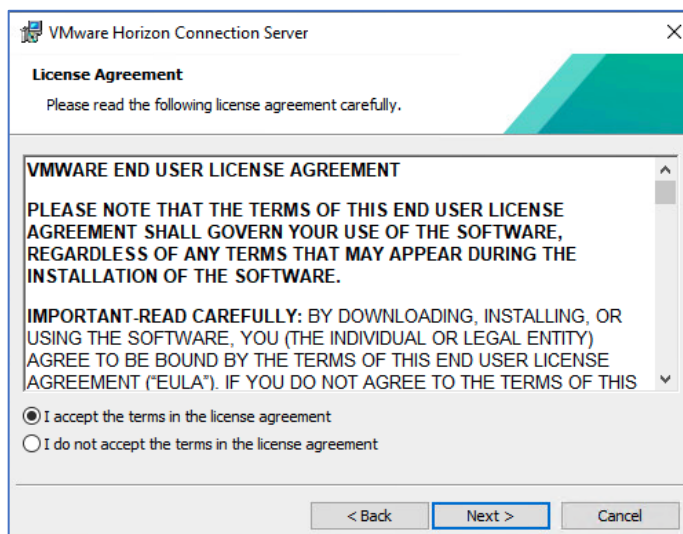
VMware Horizon Connection Server

License Agreement

Please read the following license agreement carefully.

VMWARE END USER LICENSE AGREEMENT

PLEASE NOTE THAT THE TERMS OF THIS END USER LICENSE AGREEMENT SHALL GOVERN YOUR USE OF THE SOFTWARE, REGARDLESS OF ANY TERMS THAT MAY APPEAR DURING THE INSTALLATION OF THE SOFTWARE.

IMPORTANT-READ CAREFULLY: BY DOWNLOADING, INSTALLING, OR USING THE SOFTWARE, YOU (THE INDIVIDUAL OR LEGAL ENTITY) AGREE TO BE BOUND BY THE TERMS OF THIS END USER LICENSE AGREEMENT ("EULA"). IF YOU DO NOT AGREE TO THE TERMS OF THIS

I accept the terms in the license agreement

I do not accept the terms in the license agreement

< Back

Next >

Cancel